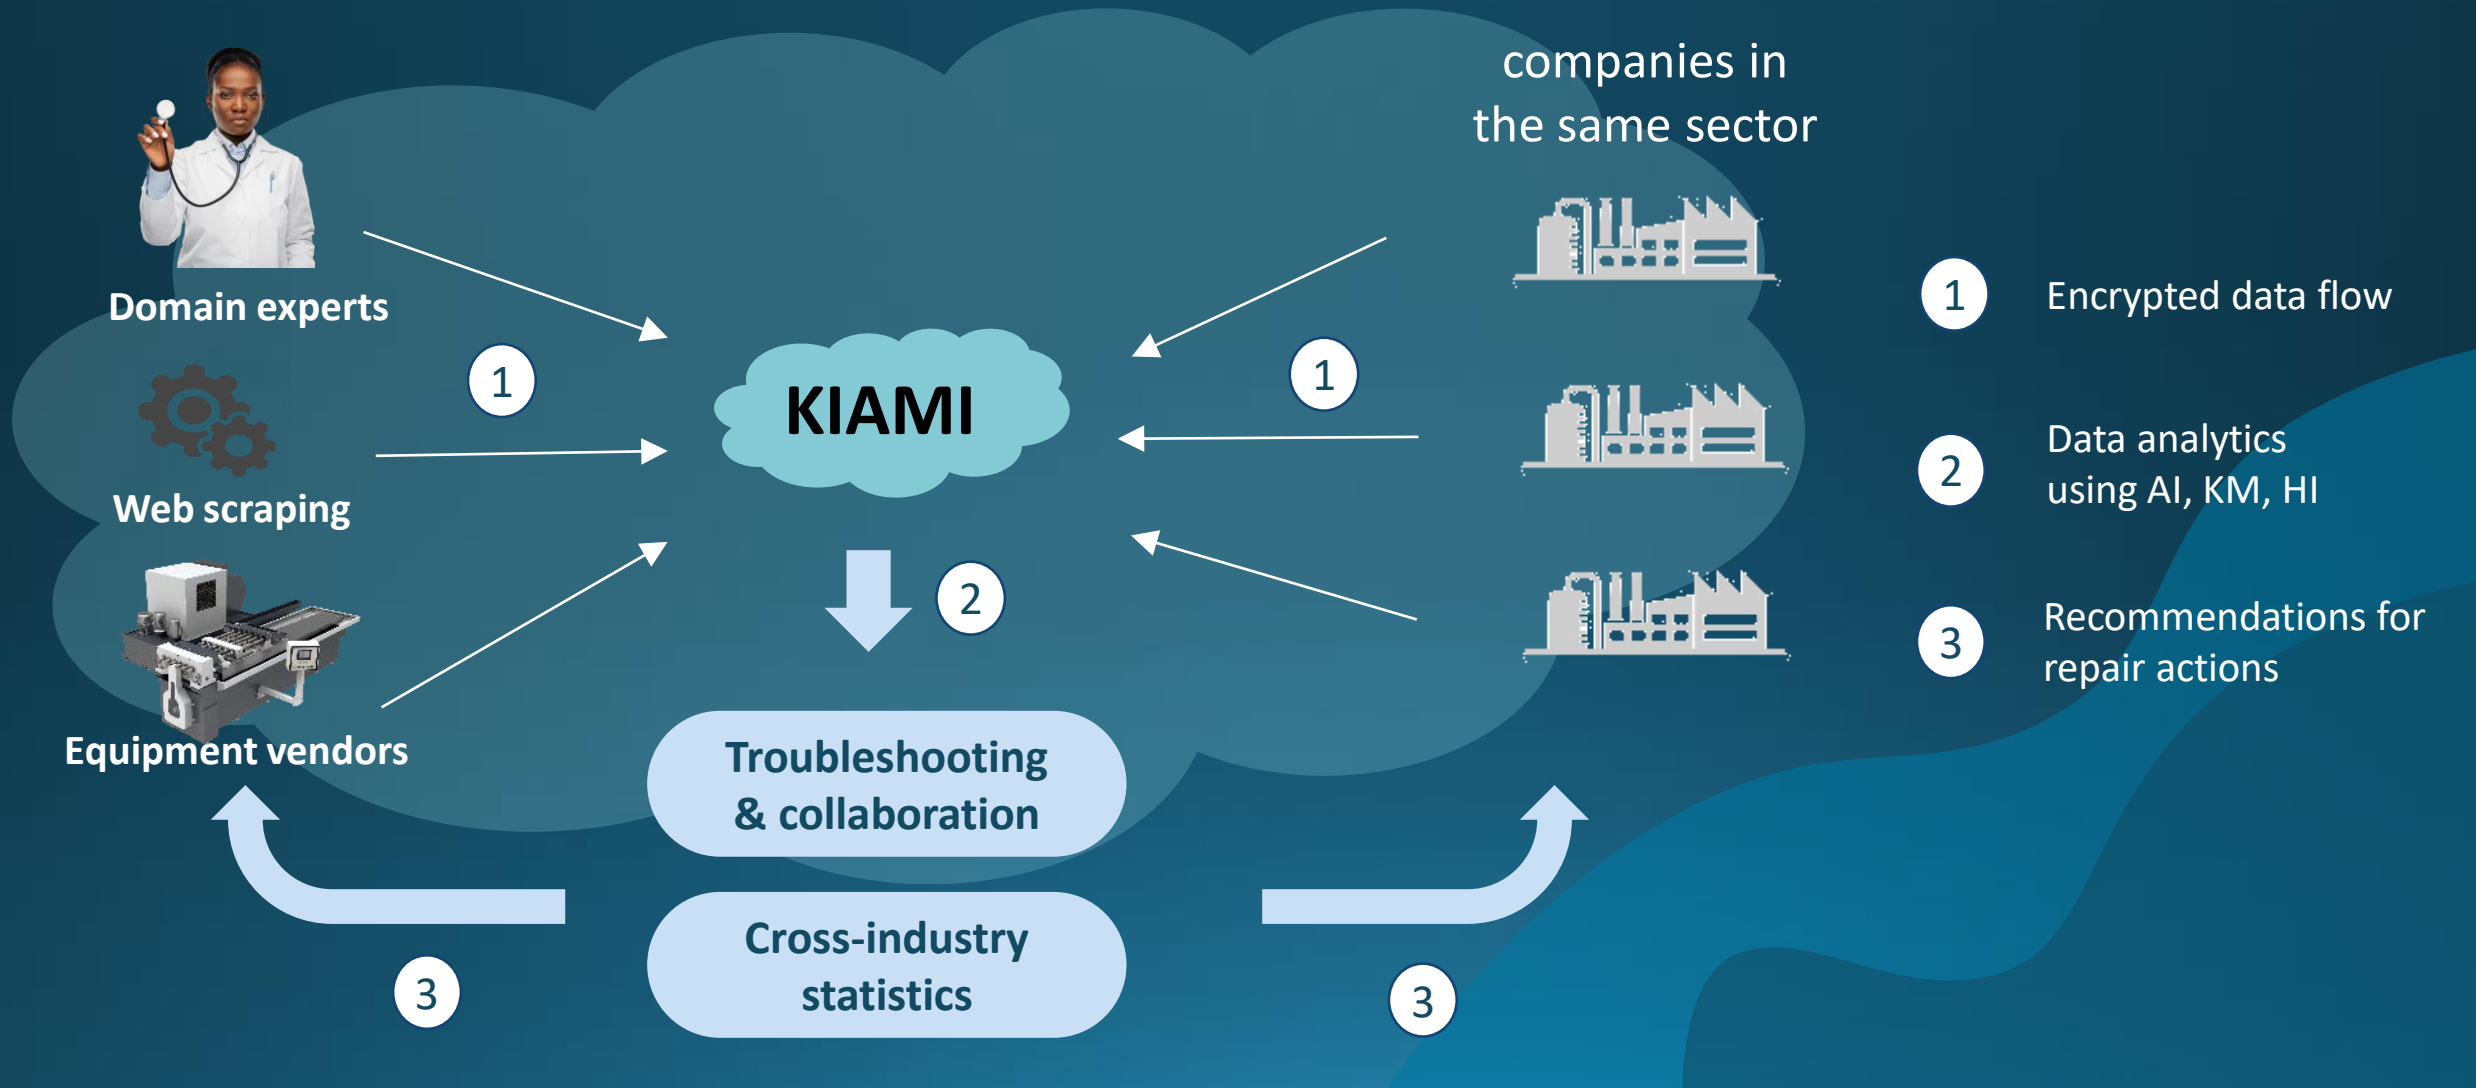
companies in the same sector

Domain experts

1

KIAMI

1

1

Encrypted data flow

Web scraping

2

Data analytics using AI, KM, HI

2

3

Recommendations for repair actions

Equipment vendors

Troubleshooting & collaboration

Cross-industry statistics

3

3